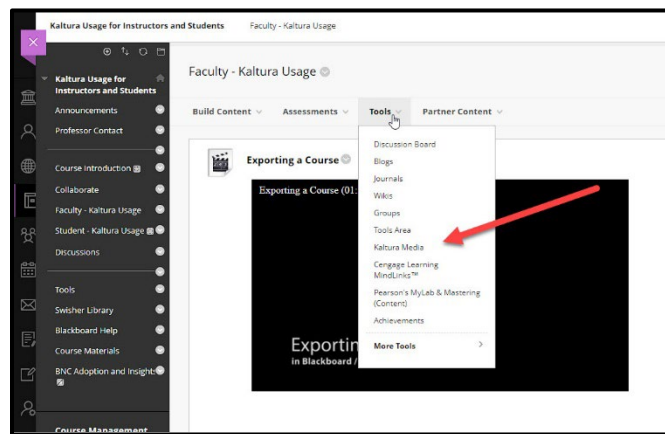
Kaltura Usage for Instructors and Students Faculty - Kaltura Usage

Kaltura Usage for Instructors and Students

Announcements

Professor Contact

Course Introduction

Collaborate

Faculty - Kaltura Usage

Student - Kaltura Usage

Discussions

Tools

Swisher Library

Blackboard Help

Course Materials

BNC Adoption and Insights

Course Management

Faculty - Kaltura Usage

Build Content Assessments Tools Partner Content

Exporting a Course

Exporting a Course (01:

Exportin
in Blackboard /

Discussion Board
Blogs
Journals
Wikis
Groups
Tools Area
Kaltura Media
Cengage Learning MindLinks™
Pearson's MyLab & Mastering (Content)
Achievements
More Tools